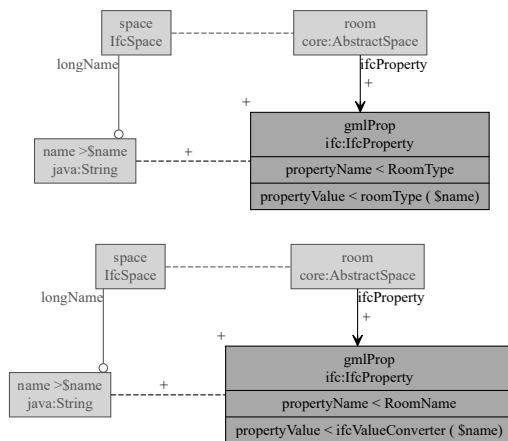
space
IfcSpace

room
core:AbstractSpace

longName

ifcProperty

+

+

+

name >$name
java:String

gmlProp
ifc:IfcProperty

propertyName < RoomType

propertyValue < roomType ( $name)

space
IfcSpace

room
core:AbstractSpace

longName

ifcProperty

+

+

+

name >$name
java:String

gmlProp
ifc:IfcProperty

propertyName < RoomName

propertyValue < ifcValueConverter ( $name)